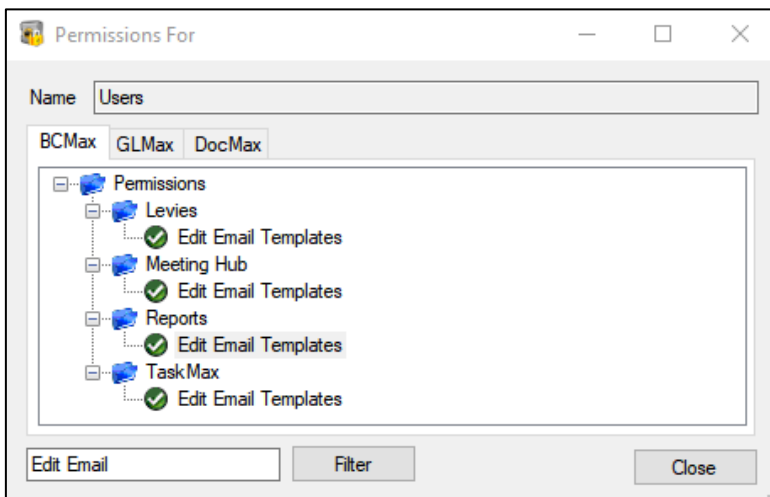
Permissions For

Name Users

BCMax GLMax DocMax

Permissions
Levies
Edit Email Templates
Meeting Hub
Edit Email Templates
Reports
Edit Email Templates
TaskMax
Edit Email Templates

Edit Email

Filter

Close